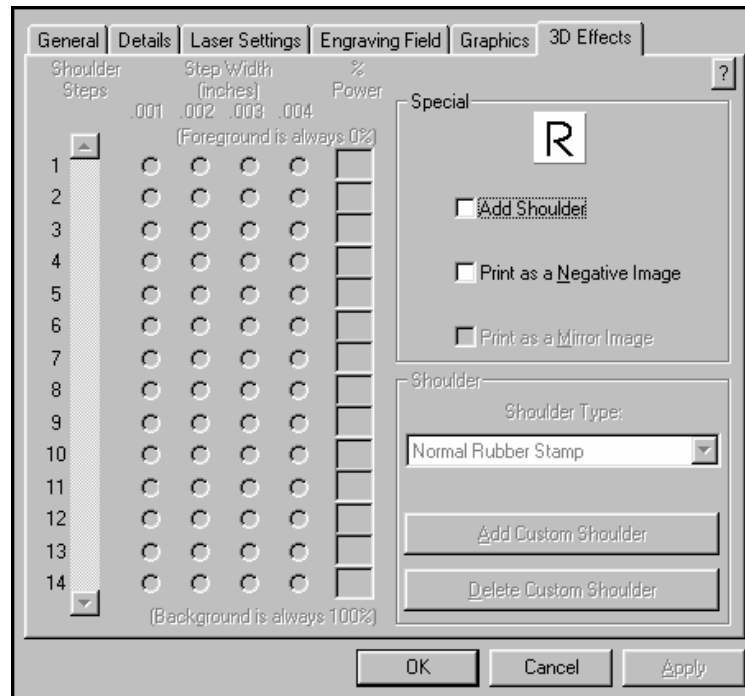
General | Details | Laser Settings | Engraving Field | Graphics | 3D Effects

?

Shoulder Steps

Step Width (inches)
.001 .002 .003 .004

% Power

(Foreground is always 0%)

1
2
3
4
5
6
7
8
9
10
11
12
13
14

(Background is always 100%)

Special

R

Add Shoulder

Print as a Negative Image

Print as a Mirror Image

Shoulder

Shoulder Type:

Normal Rubber Stamp

Add Custom Shoulder

Delete Custom Shoulder

OK
Cancel
Apply